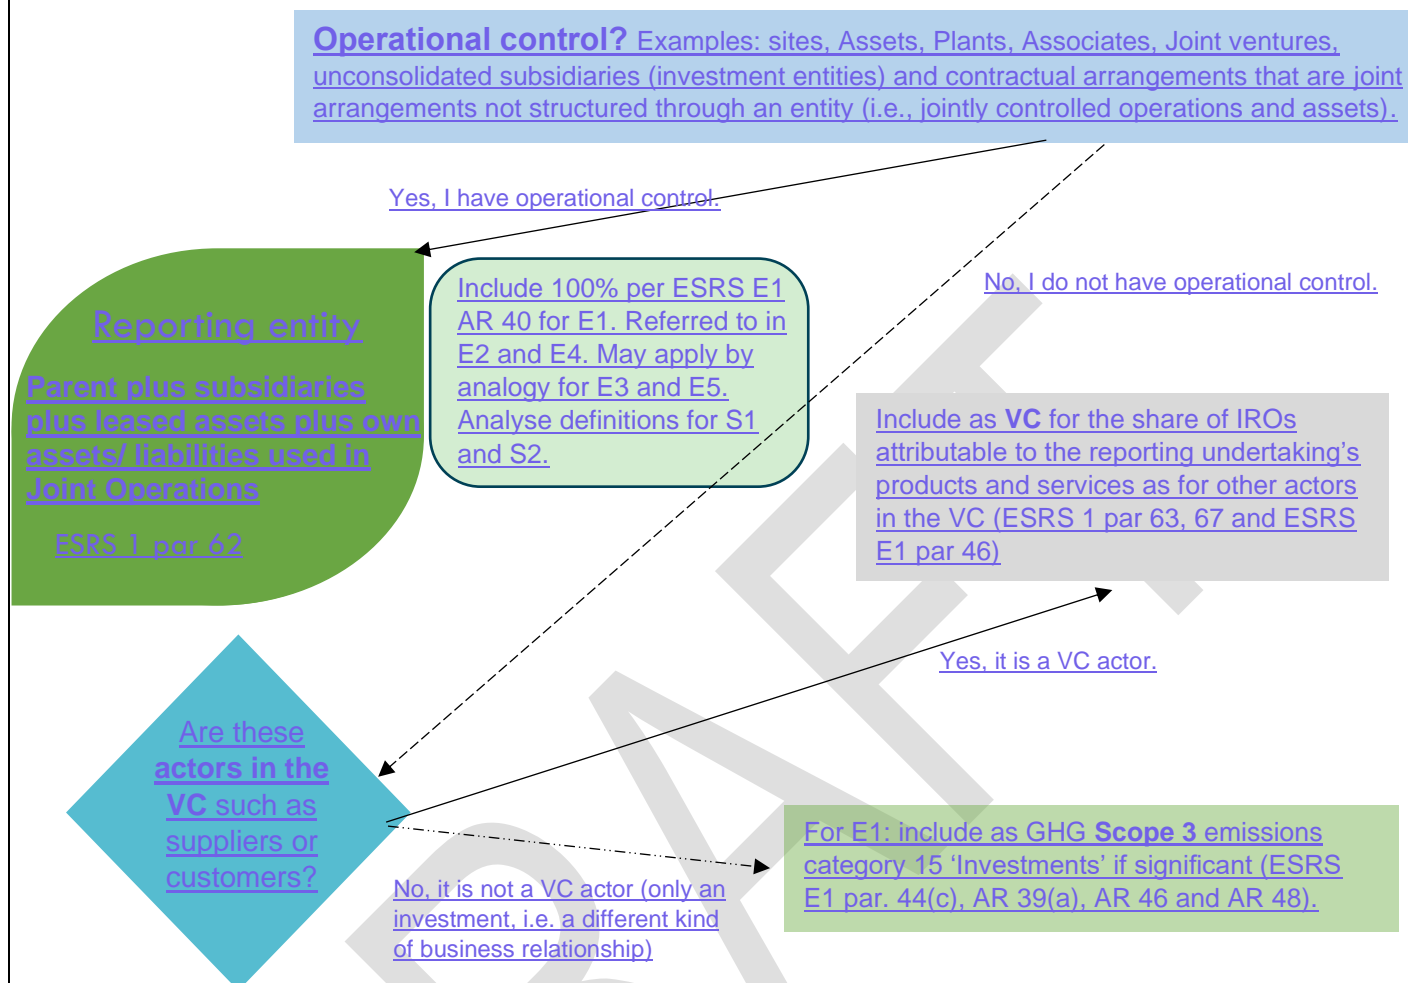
**Operational control?** Examples: sites, Assets, Plants, Associates, Joint ventures, unconsolidated subsidiaries (investment entities) and contractual arrangements that are joint arrangements not structured through an entity (i.e., jointly controlled operations and assets).

Yes, I have operational control.

No, I do not have operational control.

Reporting entity

**Parent plus subsidiaries plus leased assets plus own assets/ liabilities used in Joint Operations**

ESRS 1 par 62

Include 100% per ESRS E1 AR 40 for E1. Referred to in E2 and E4. May apply by analogy for E3 and E5. Analyse definitions for S1 and S2.

Include as **VC** for the share of IROs attributable to the reporting undertaking's products and services as for other actors in the VC (ESRS 1 par 63, 67 and ESRS E1 par 46)

Yes, it is a VC actor.

Are these **actors in the VC** such as suppliers or customers?

No, it is not a VC actor (only an investment, i.e. a different kind of business relationship)

For E1: include as GHG **Scope 3** emissions category 15 'Investments' if significant (ESRS E1 par. 44(c), AR 39(a), AR 46 and AR 48).

DRAFT